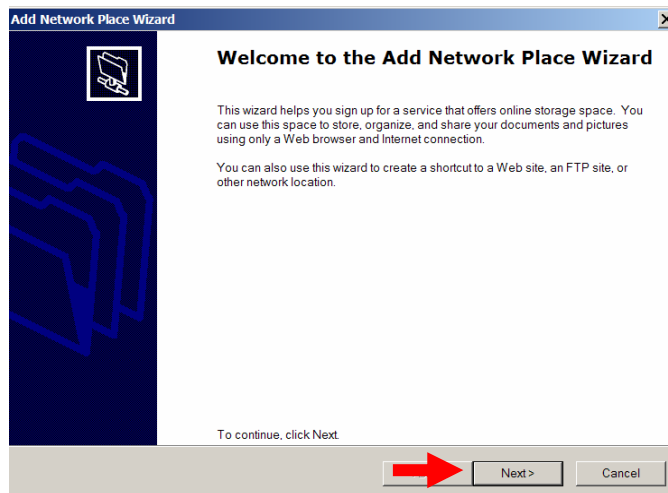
Add Network Place Wizard

Welcome to the Add Network Place Wizard

This wizard helps you sign up for a service that offers online storage space. You can use this space to store, organize, and share your documents and pictures using only a Web browser and Internet connection.

You can also use this wizard to create a shortcut to a Web site, an FTP site, or other network location.

To continue, click Next.

Next >

Cancel